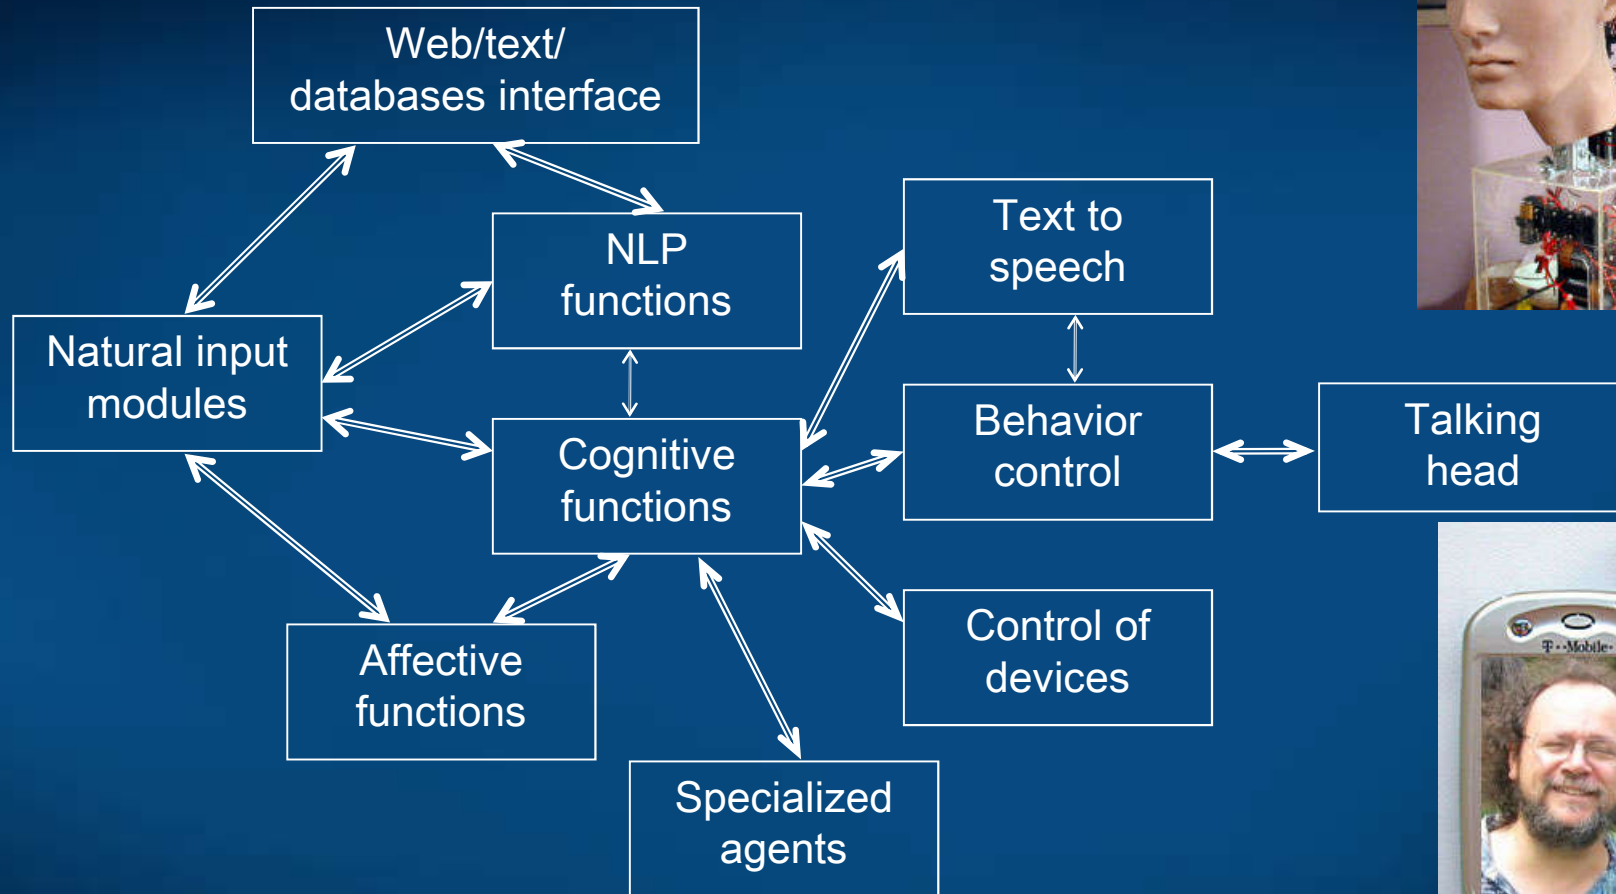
Web/text/
databases interface

NLP
functions

Natural input
modules

Cognitive
functions

Text to
speech

Behavior
control

Talking
head

Affective
functions

Control of
devices

Specialized
agents

T··Mobile·